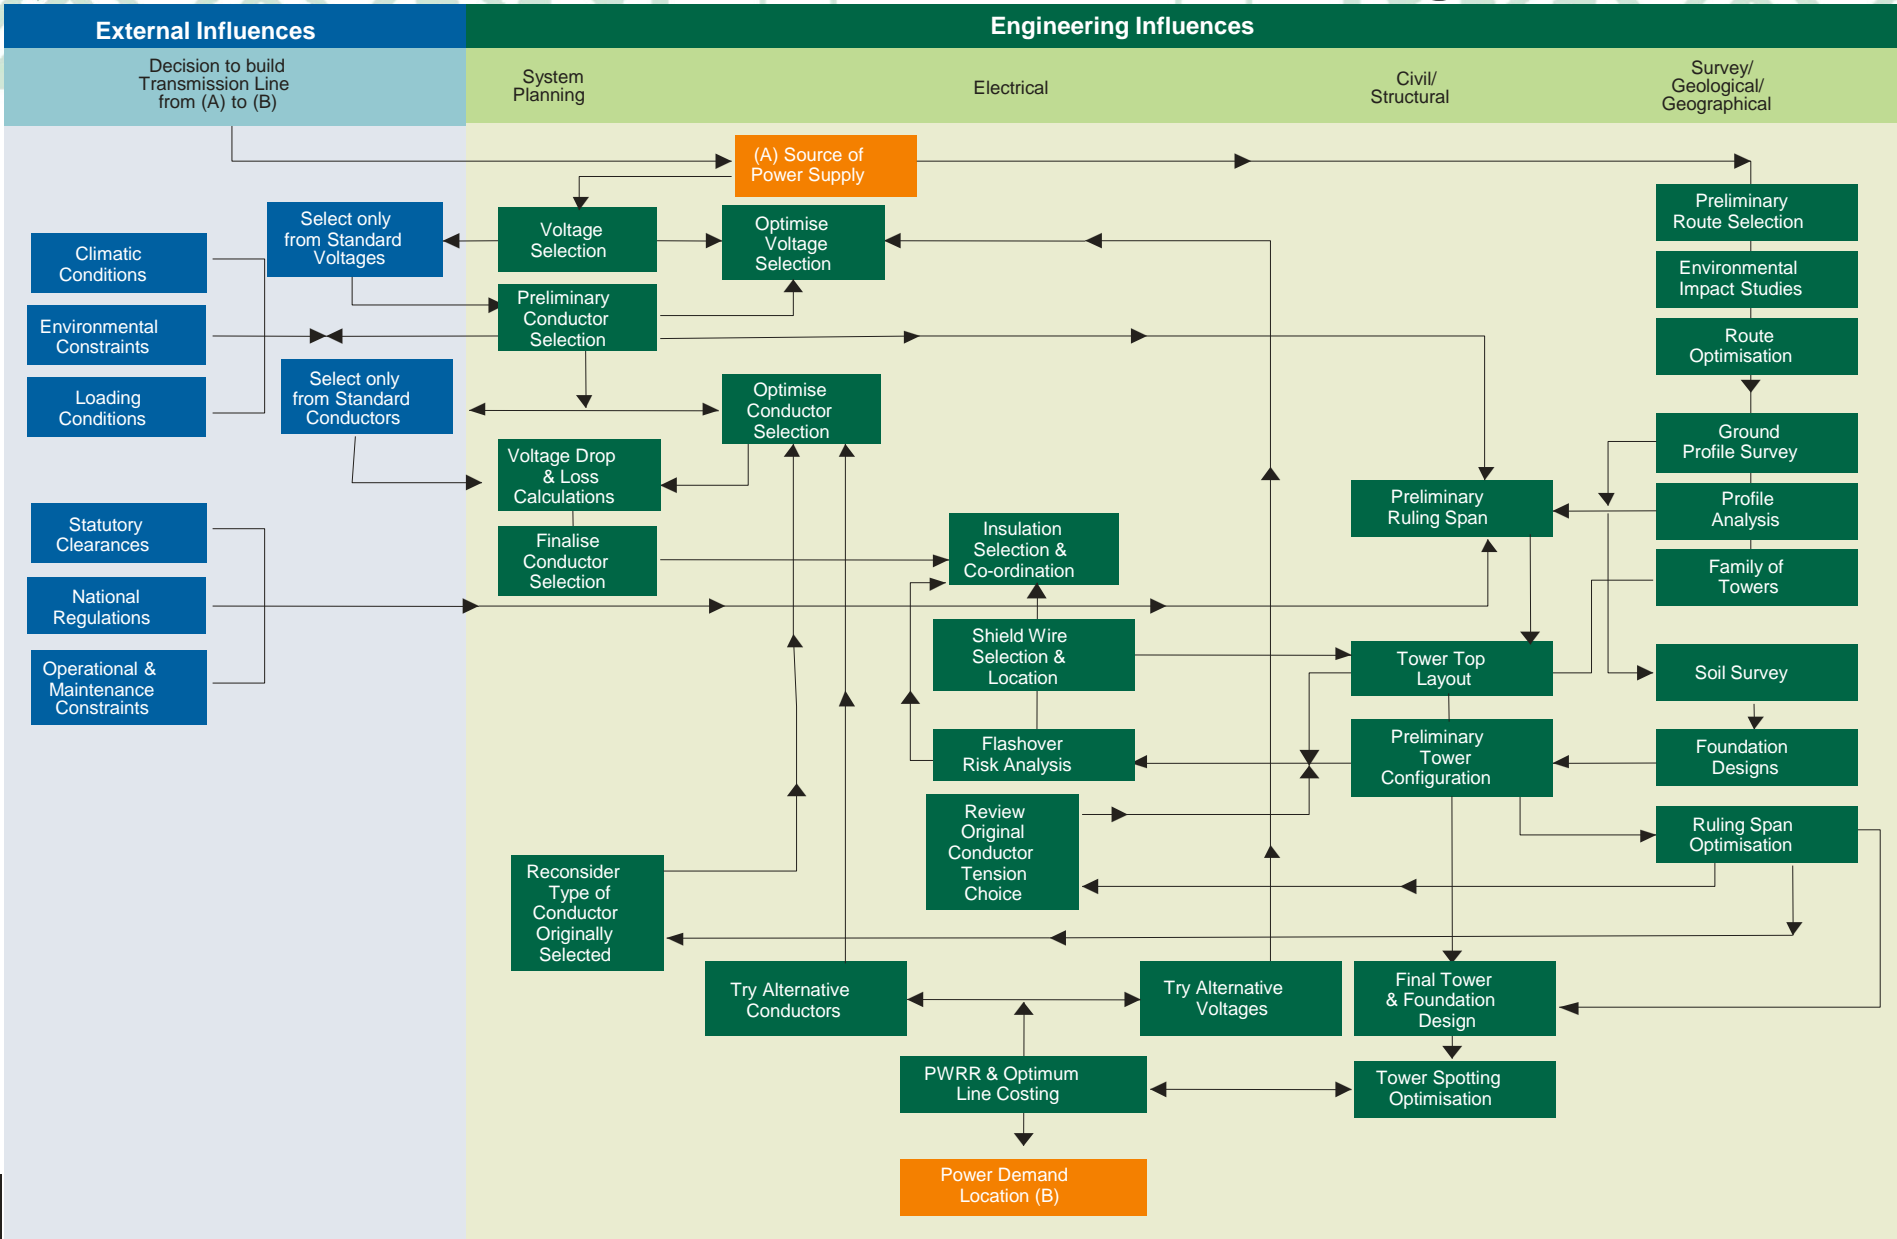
External Influences

Engineering Influences

Decision to build Transmission Line from (A) to (B)

System Planning

Electrical

Civil/ Structural

Survey/ Geological/ Geographical

(A) Source of Power Supply

Climatic Conditions

Select only from Standard Voltages

Voltage Selection

Optimise Voltage Selection

Preliminary Route Selection

Environmental Impact Studies

Environmental Constraints

Preliminary Conductor Selection

Route Optimisation

Loading Conditions

Select only from Standard Conductors

Optimise Conductor Selection

Ground Profile Survey

Voltage Drop & Loss Calculations

Preliminary Ruling Span

Profile Analysis

Statutory Clearances

Finalise Conductor Selection

Insulation Selection & Co-ordination

Family of Towers

National Regulations

Shield Wire Selection & Location

Tower Top Layout

Soil Survey

Operational & Maintenance Constraints

Flashover Risk Analysis

Preliminary Tower Configuration

Foundation Designs

Review Original Conductor Tension Choice

Ruling Span Optimisation

Reconsider Type of Conductor Originally Selected

Try Alternative Conductors

Try Alternative Voltages

Final Tower & Foundation Design

PWRR & Optimum Line Costing

Tower Spotting Optimisation

Power Demand Location (B)